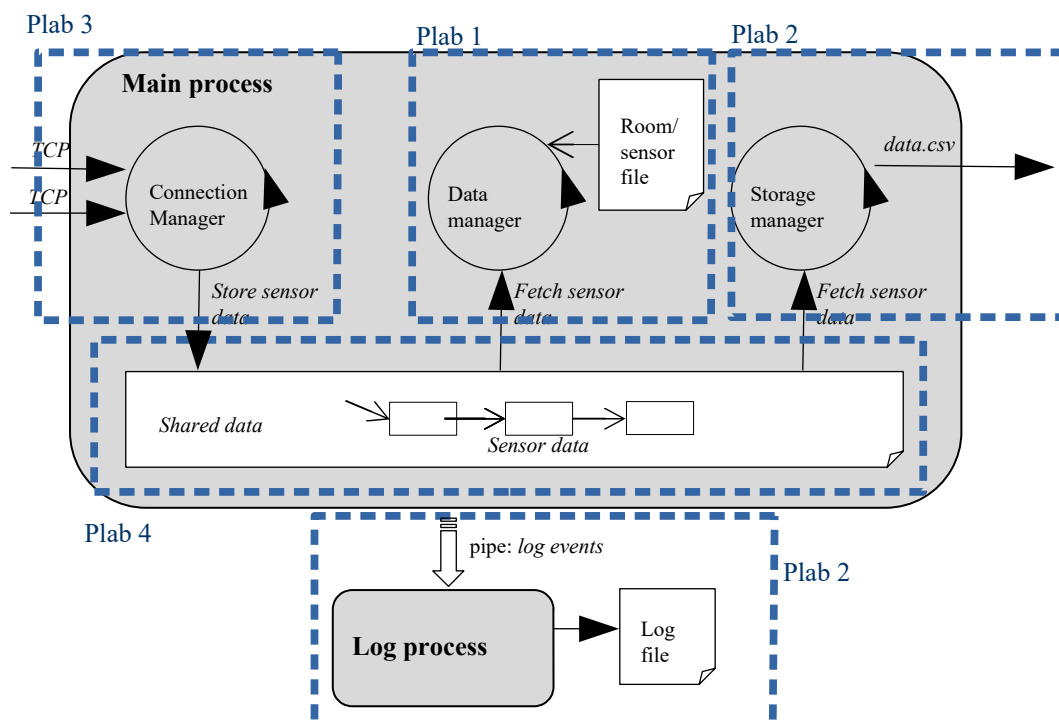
Plab 3

Plab 1

Plab 2

Main process

TCP

TCP

Connection Manager

Data manager

Room/ sensor file

Storage manager

data.csv

Store sensor data

Fetch sensor data

Fetch sensor data

Shared data

Sensor data

Plab 4

pipe: log events

Plab 2

Log process

Log file